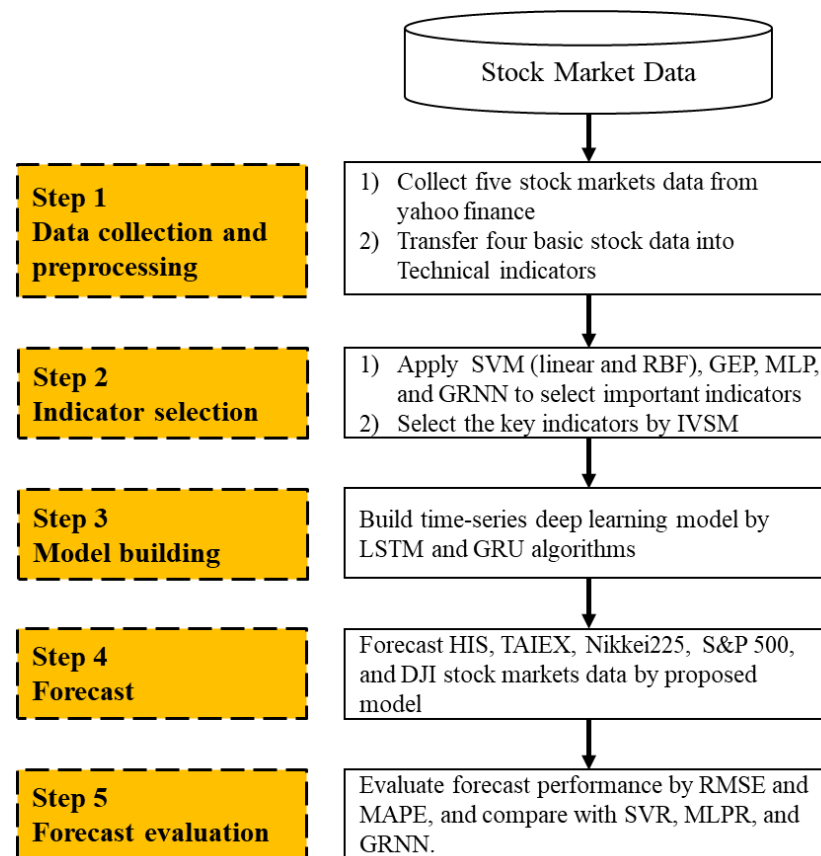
Stock Market Data

Step 1
Data collection and preprocessing

1) Collect five stock markets data from yahoo finance
2) Transfer four basic stock data into Technical indicators

Step 2
Indicator selection

1) Apply SVM (linear and RBF), GEP, MLP, and GRNN to select important indicators
2) Select the key indicators by IVSM

Step 3
Model building

Build time-series deep learning model by LSTM and GRU algorithms

Step 4
Forecast

Forecast HIS, TAIEX, Nikkei225, S&P 500, and DJI stock markets data by proposed model

Step 5
Forecast evaluation

Evaluate forecast performance by RMSE and MAPE, and compare with SVR, MLPR, and GRNN.